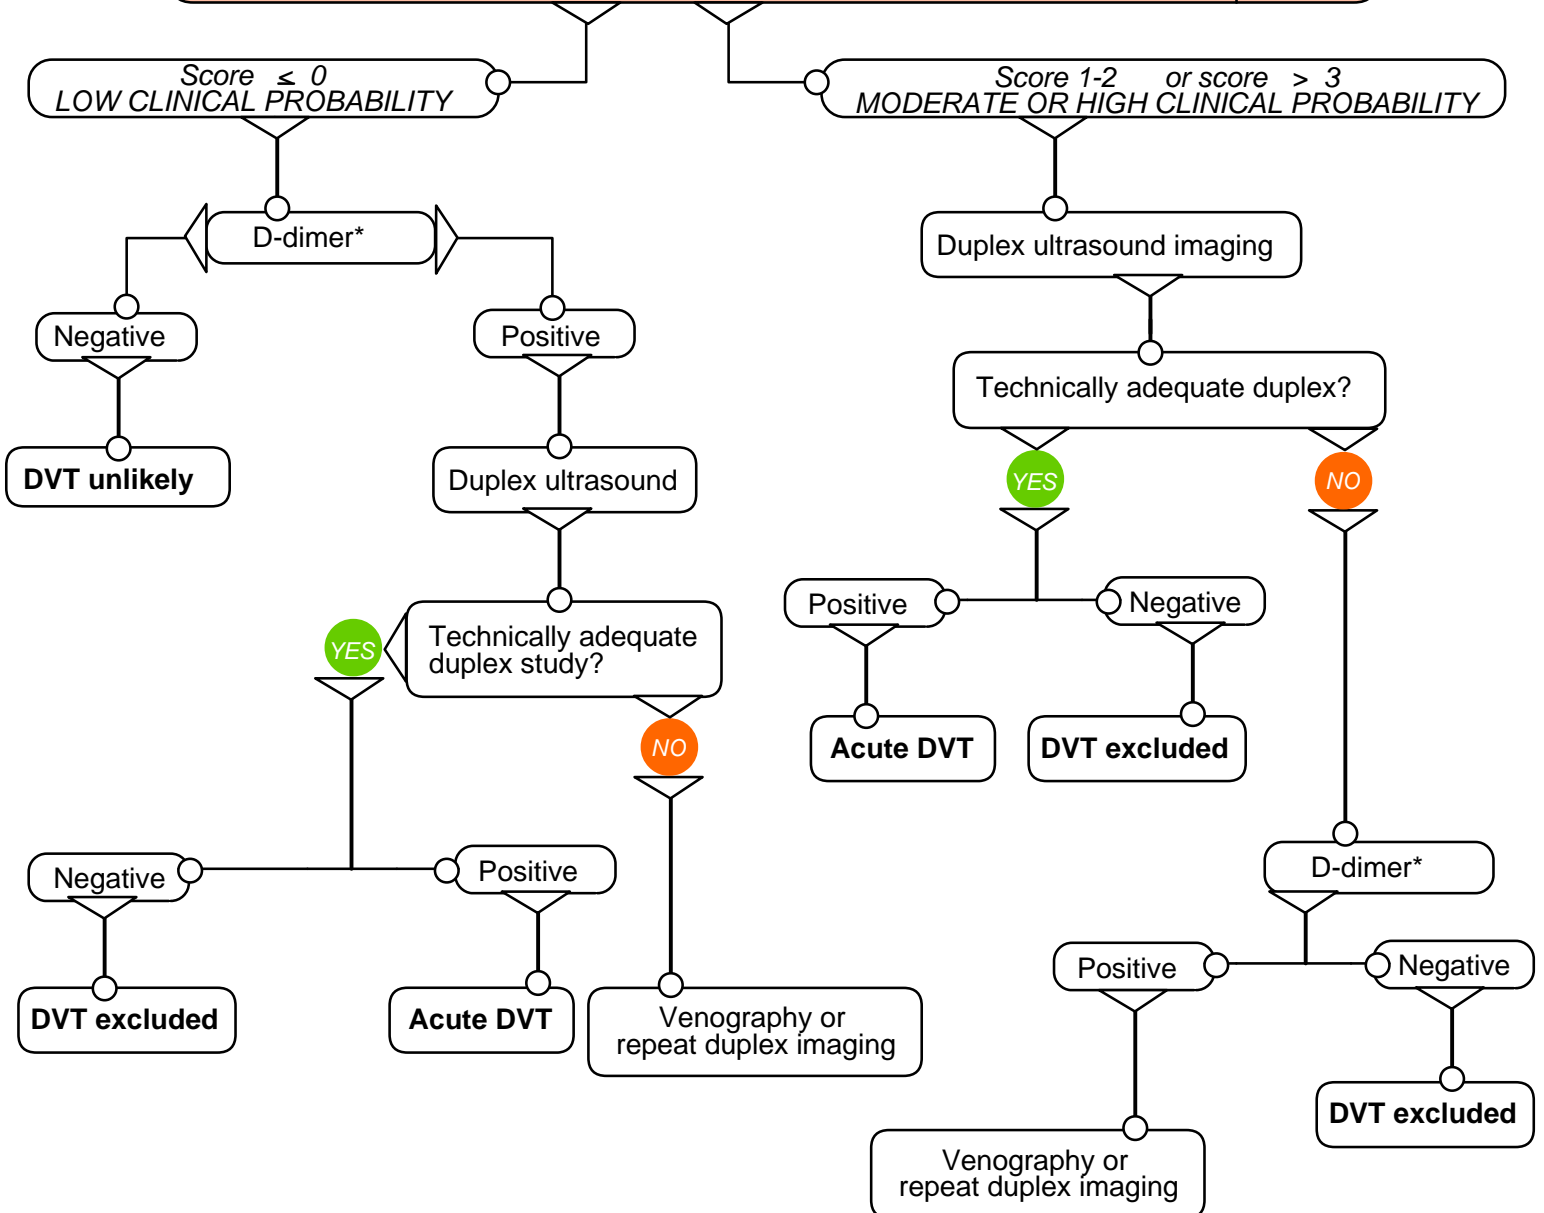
Score $\leq$ 0
LOW CLINICAL PROBABILITY

Score 1-2 or score > 3
MODERATE OR HIGH CLINICAL PROBABILITY

D-dimer*

Negative

Positive

DVT unlikely

Duplex ultrasound

Technically adequate duplex study?

YES

NO

Negative

Positive

DVT excluded

Acute DVT

Venography or repeat duplex imaging

Duplex ultrasound imaging

Technically adequate duplex?

YES

NO

Positive

Negative

Acute DVT

DVT excluded

D-dimer*

Positive

Negative

DVT excluded

Venography or repeat duplex imaging